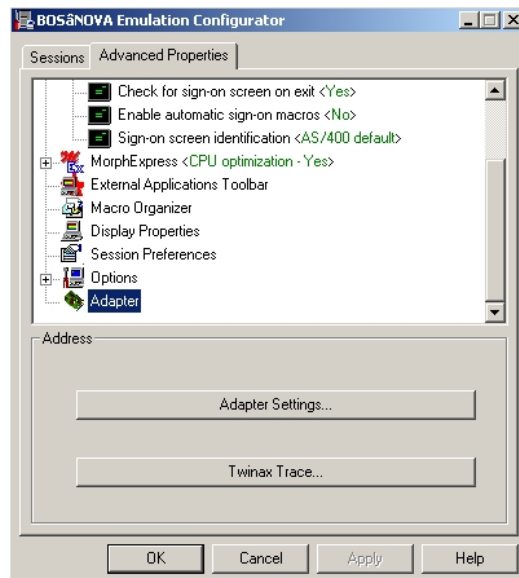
BOSãNOVA Emulation Configurator

Sessions | Advanced Properties

Check for sign-on screen on exit <Yes>
Enable automatic sign-on macros <No>
Sign-on screen identification <AS/400 default>
MorphExpress <CPU optimization - Yes>
External Applications Toolbar
Macro Organizer
Display Properties
Session Preferences
Options
Adapter

Address

Adapter Settings...

Twinax Trace...

OK | Cancel | Apply | Help